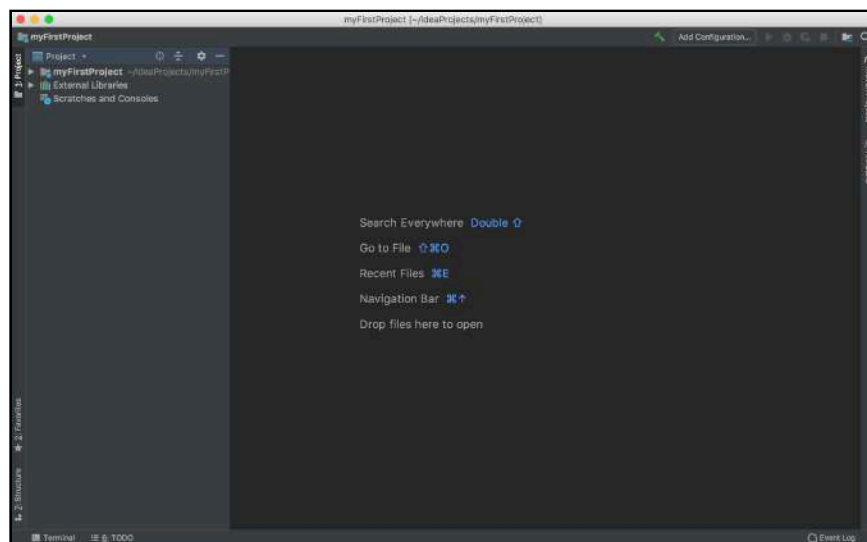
myFirstProject [~/IdeaProjects/myFirstProject]

myFirstProject

Add Configuration...

1: Project

Project

myFirstProject ~/IdeaProjects/myFirstP

External Libraries

Scratches and Consoles

Search Everywhere Double ⇧

Go to File ⇧⌘O

Recent Files ⌘E

Navigation Bar ⌘↑

Drop files here to open

2: Favorites

2: Structure

Terminal

6: TODO

Event Log